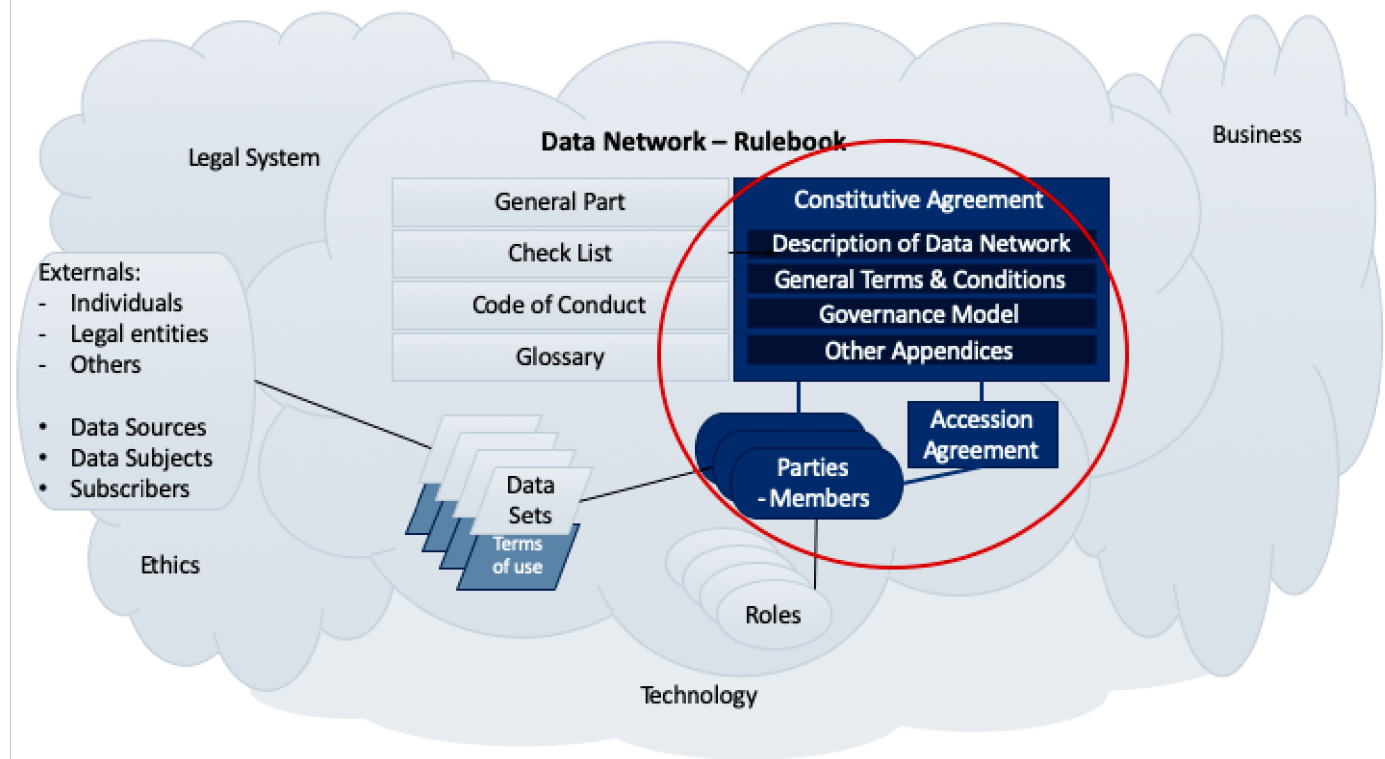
Data Network – Rulebook

Legal System

Business

General Part

Check List

Code of Conduct

Glossary

Constitutive Agreement

Description of Data Network

General Terms & Conditions

Governance Model

Other Appendices

Externals:
- Individuals
- Legal entities
- Others

• Data Sources
• Data Subjects
• Subscribers

Accession Agreement

Parties
- Members

Data Sets

Terms of use

Ethics

Roles

Technology